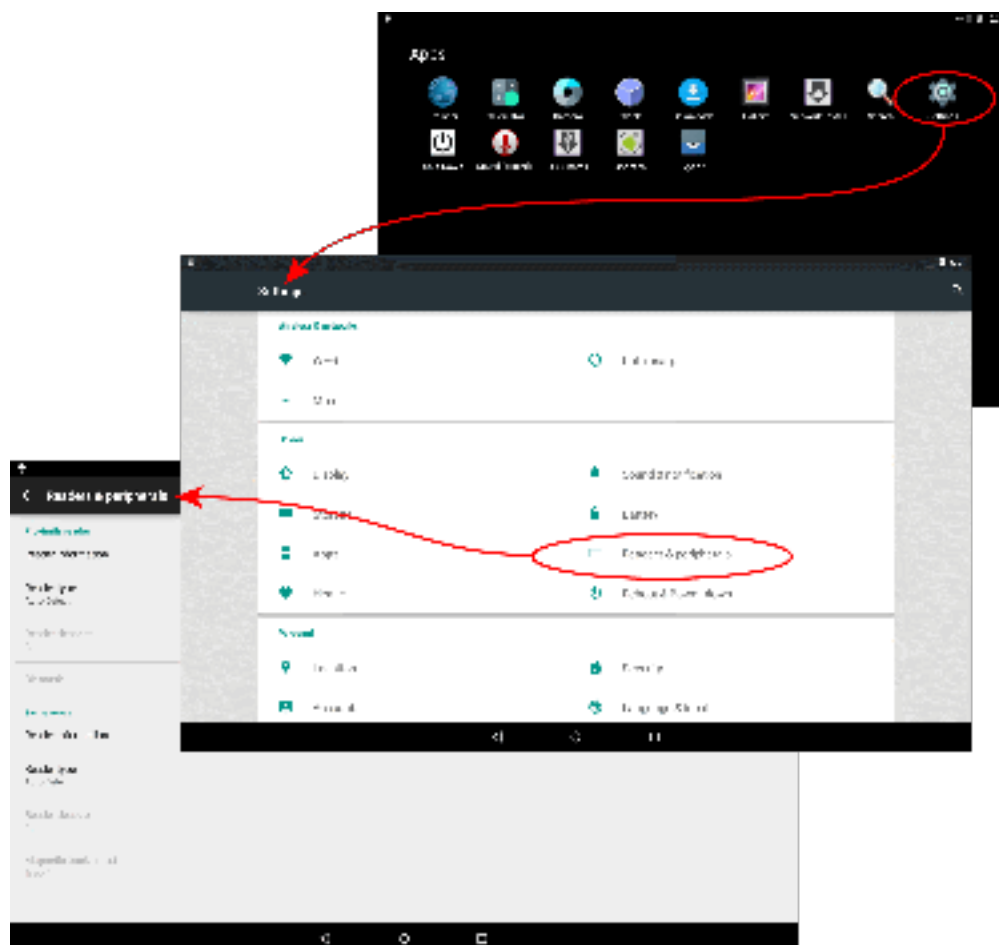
Apps

Settings

Wireless & networks

Wi-Fi

Data usage

More

Device

Display

Sound & notification

Storage

Battery

Apps

Readers & peripherals

Users

Default & Permissions

Personal

Location

Security

Accounts

Language & input

Readers & peripherals

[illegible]

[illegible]

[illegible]

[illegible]

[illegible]

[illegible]

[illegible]

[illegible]

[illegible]